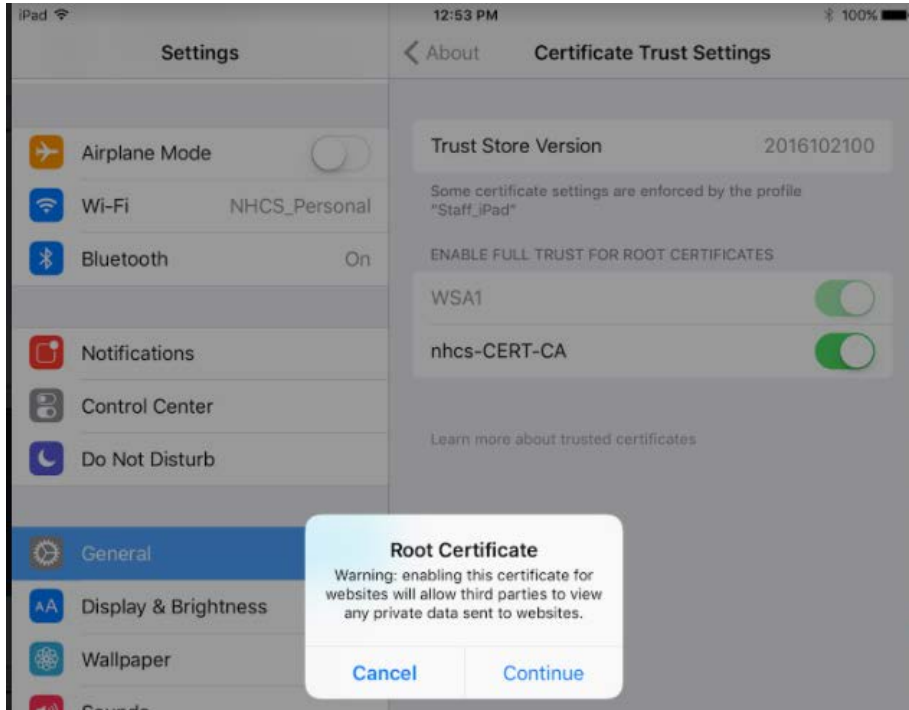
iPad

12:53 PM

100%

Settings

About

Certificate Trust Settings

Airplane Mode

Wi-Fi NHCS_Personal

Bluetooth On

Notifications

Control Center

Do Not Disturb

General

Display & Brightness

Wallpaper

Sounds

Trust Store Version 2016102100

Some certificate settings are enforced by the profile "Staff_iPad"

ENABLE FULL TRUST FOR ROOT CERTIFICATES

WSA1

nhcs-CERT-CA

Learn more about trusted certificates

Root Certificate

Warning: enabling this certificate for websites will allow third parties to view any private data sent to websites.

Cancel

Continue